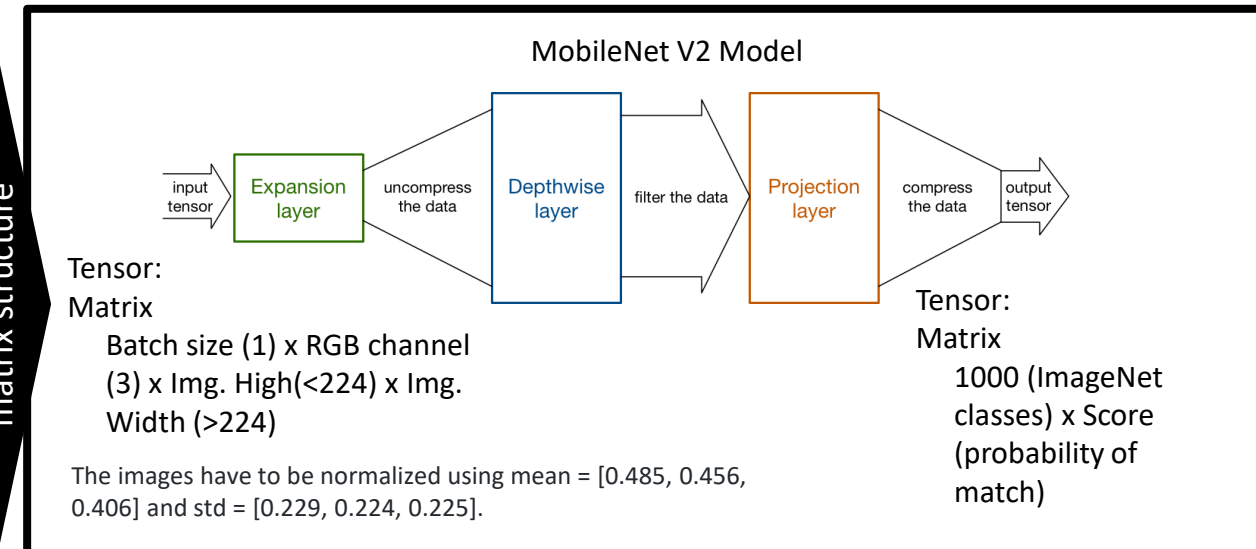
matrix structure

MobileNet V2 Model

input tensor

Expansion layer

uncompress the data

Depthwise layer

filter the data

Projection layer

compress the data

output tensor

Tensor:
Matrix
Batch size (1) x RGB channel (3) x Img. High(<224) x Img. Width (>224)

The images have to be normalized using mean = [0.485, 0.456, 0.406] and std = [0.229, 0.224, 0.225].

Tensor:
Matrix
1000 (ImageNet classes) x Score (probability of match)